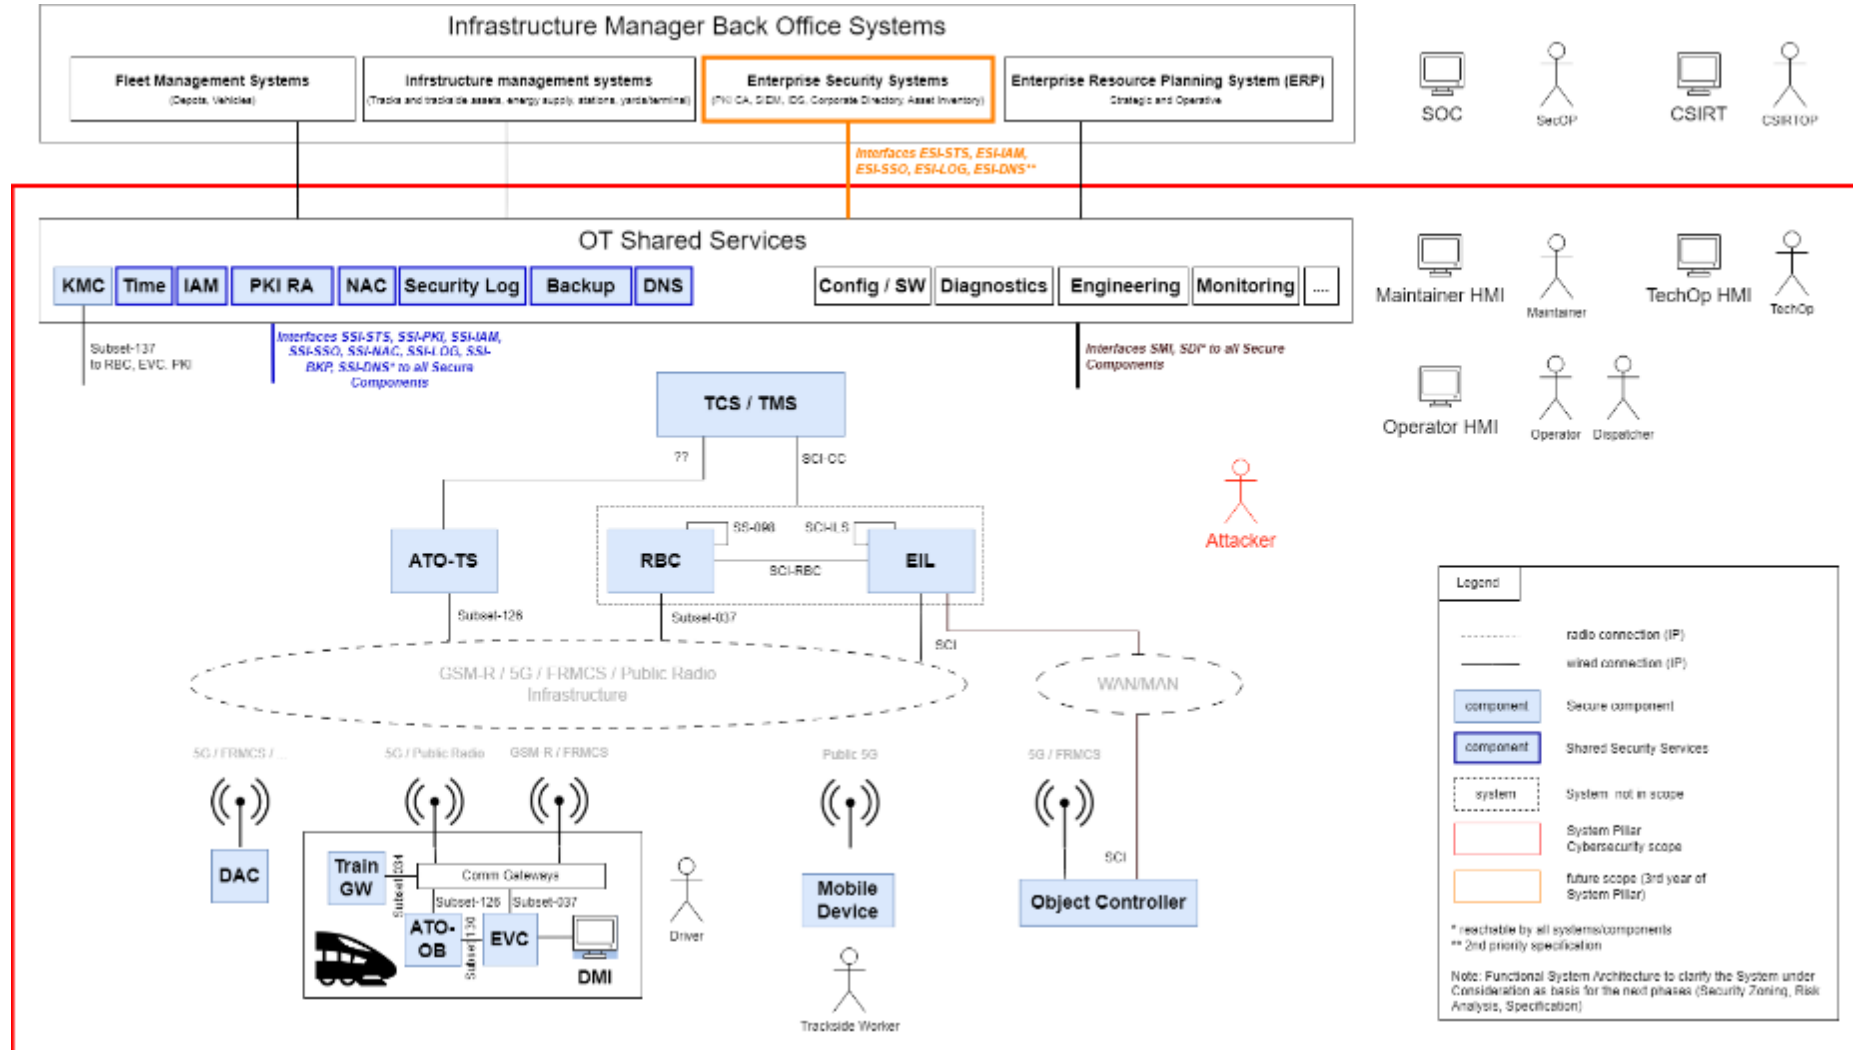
Infrastructure Manager Back Office Systems

Fleet Management Systems
(Depots, Vehicles)

Infrstructure management systems
(Tracks and trackside assets, energy supply, stations, yards/terminal)

Enterprise Security Systems
(PKI CA, SIEM, IDS, Corporate Directory, Asset Inventory)

Enterprise Resource Planning System (ERP)
Strategic and Operative

SOC
SecOP
CSIRT
CSIRTOP

Interfaces ESI-STS, ESI-IAM, ESI-SSO, ESI-LOG, ESI-DNS**

OT Shared Services

KMC
Time
IAM
PKI RA
NAC
Security Log
Backup
DNS
Config / SW
Diagnostics
Engineering
Monitoring
....

Maintainer HMI
Maintainer
TechOp HMI
TechOp

Subset-137 to RBC, EVC, PKI

Interfaces SSI-STS, SSI-PKI, SSI-IAM, SSI-SSO, SSI-NAC, SSI-LOG, SSI-BKP, SSI-DNS* to all Secure Components

Interfaces SMI, SDI* to all Secure Components

Operator HMI
Operator
Dispatcher

TCS / TMS
??
SCI CC

SS-098
SCI-LS
ATO-TS
RBC
SCI-RBC
EIL

Attacker

Subset-126
Subset-037
SCI

GSM-R / 5G / FRMCS / Public Radio Infrastructure

WAN/MAN

5G / FRMCS / ...
5G / Public Radio
GSM-R / FRMCS
Public 5G
5G / FRMCS

DAC
Train GW
Subset 034
Comm Gateways
Subset-126
Subset-037
ATO-OB
Subset 130
EVC
DMI
Driver
Mobile Device
Trackside Worker
SCI
Object Controller

Legend
radio connection (IP)
wired connection (IP)
component Secure component
component Shared Security Services
system System not in scope
System Pillar Cybersecurity scope
future scope (3rd year of System Pillar)
* reachable by all systems/components
** 2nd priority specification

Note: Functional System Architecture to clarify the System under Consideration as basis for the next phases (Security Zoning, Risk Analysis, Specification)